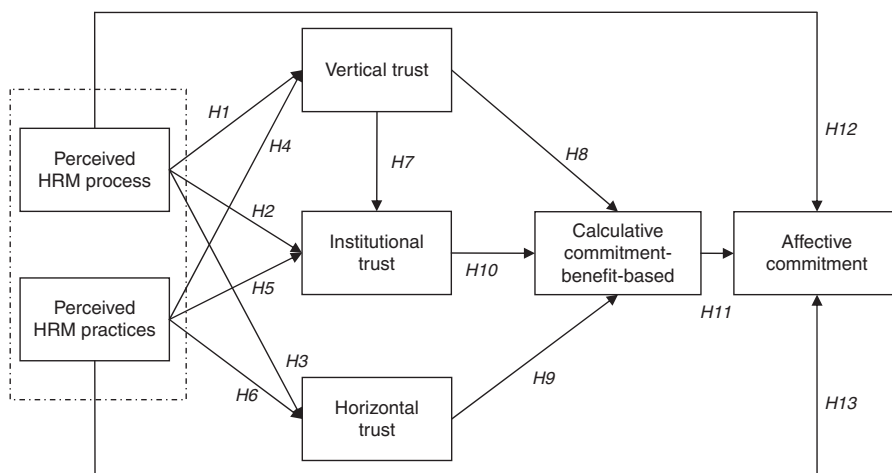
Vertical trust

H1

H4

H12

Perceived HRM process

H7

H8

H2

Institutional trust

Calculative commitment-benefit-based

Affective commitment

H10

H5

Perceived HRM practices

H11

H3

H9

H6

Horizontal trust

H13